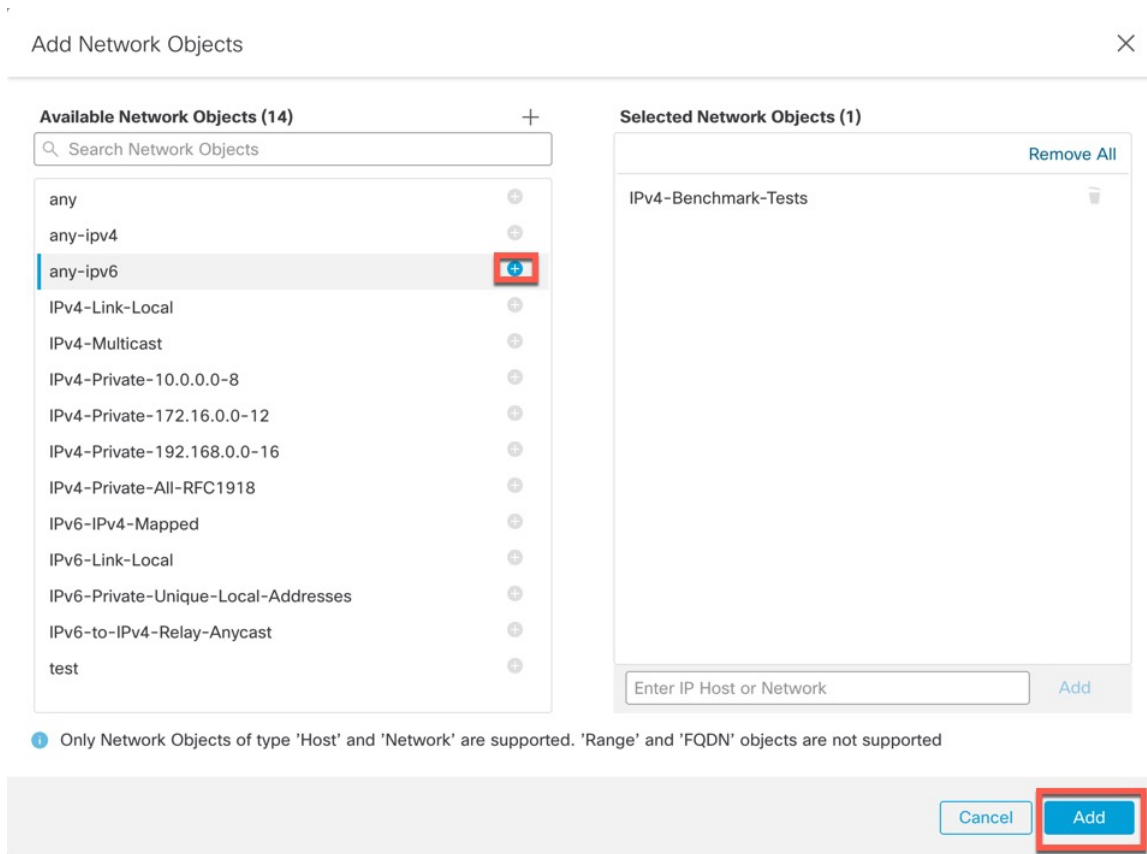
Add Network Objects

Available Network Objects (14)

Search Network Objects

any
any-ipv4
any-ipv6
IPv4-Link-Local
IPv4-Multicast
IPv4-Private-10.0.0.0-8
IPv4-Private-172.16.0.0-12
IPv4-Private-192.168.0.0-16
IPv4-Private-All-RFC1918
IPv6-IPv4-Mapped
IPv6-Link-Local
IPv6-Private-Unique-Local-Addresses
IPv6-to-IPv4-Relay-Anycast
test

Selected Network Objects (1)

Remove All

IPv4-Benchmark-Tests

Enter IP Host or Network

Add

Only Network Objects of type 'Host' and 'Network' are supported. 'Range' and 'FQDN' objects are not supported

Cancel

Add